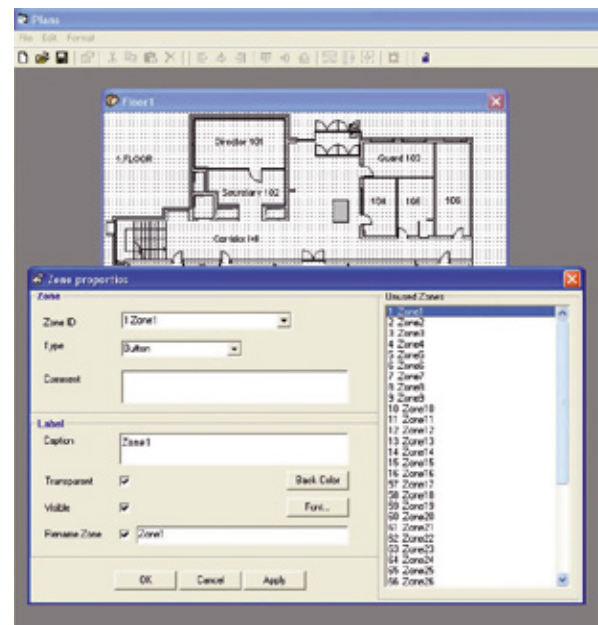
Plans
File Edit Format

Floor1

1.FLOOR
Director 101
Secretary 102
Guard 103
104
105
106
Corridor Hall

Zone properties

Zone
Zone ID
1 Zone1
Type
Button
Comment

Label
Caption
Zone1
Transparent
Back Color
Visible
Font...
Rename Zone
Zone1

OK
Cancel
Apply

Unused Zones
1 Zone1
2 Zone2
3 Zone3
4 Zone4
5 Zone5
6 Zone6
7 Zone7
8 Zone8
9 Zone9
10 Zone10
11 Zone11
12 Zone12
13 Zone13
14 Zone14
15 Zone15
16 Zone16
57 Zone17
58 Zone18
59 Zone19
60 Zone20
61 Zone21
62 Zone22
63 Zone23
64 Zone24
65 Zone25
66 Zone26